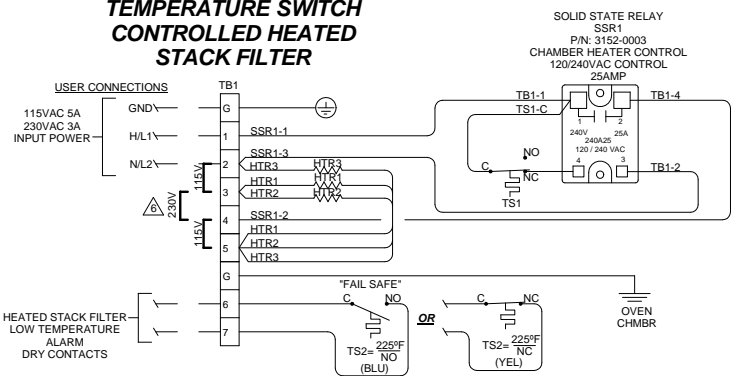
TEMPERATURE SWITCH CONTROLLED HEATED STACK FILTER

SOLID STATE RELAY
SSR1
P/N: 3152-0003
CHAMBER HEATER CONTROL
120/240VAC CONTROL
25AMP

USER CONNECTIONS

TB1

115VAC 5A
230VAC 3A
INPUT POWER

GND
H/L1
N/L2

G
1
2
3
4
5
G
6
7

SSR1-1
SSR1-3
HTR3
HTR1
HTR2
SSR1-2
HTR1
HTR2
HTR3

HTR3
HTR1
HTR2

115V
230V
115V
6

TB1-1
TS1-C
TB1-4
1
2
240V
25A
240A25
120 / 240 VAC
4
3
TB1-2
C
NO
NC
TS1

"FAIL SAFE"
C
NO
OR
C
NC

OVEN
CHMBR

HEATED STACK FILTER
LOW TEMPERATURE
ALARM
DRY CONTACTS

TS2= $\frac{225°F}{NO}$
(BLU)

TS2= $\frac{225°F}{NC}$
(YEL)